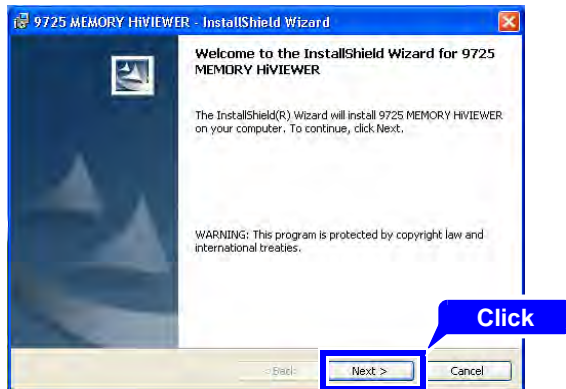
9725 MEMORY HiVIEWER - InstallShield Wizard

Welcome to the InstallShield Wizard for 9725 MEMORY HiVIEWER

The InstallShield(R) Wizard will install 9725 MEMORY HiVIEWER on your computer. To continue, click Next.

WARNING: This program is protected by copyright law and international treaties.

Click

< Back

Next >

Cancel